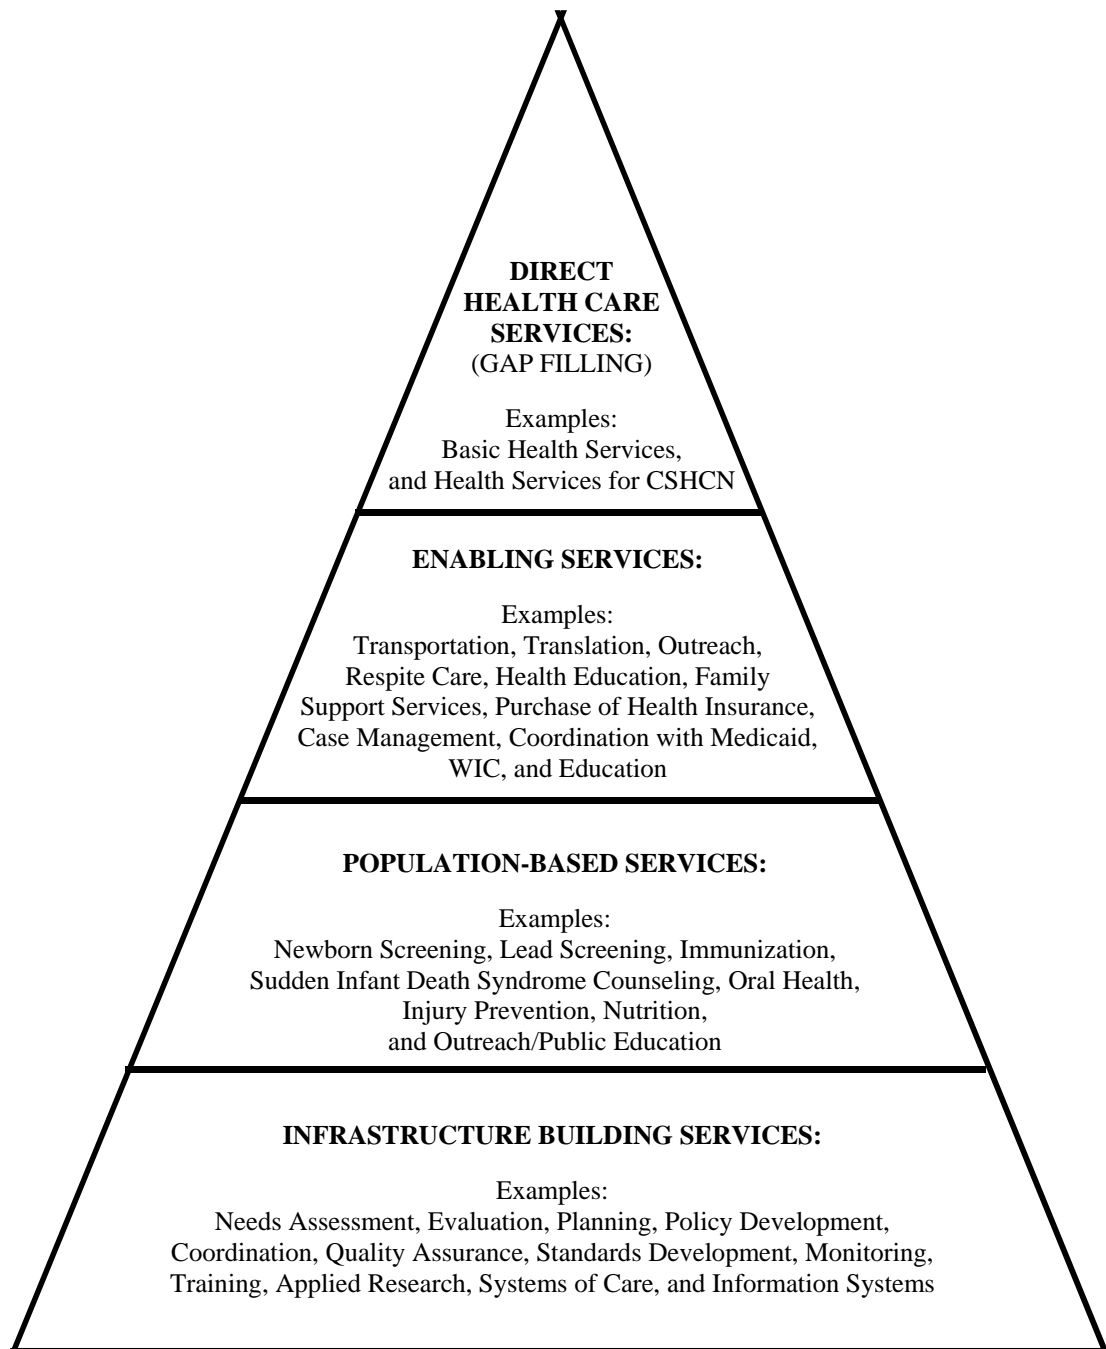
**DIRECT HEALTH CARE SERVICES:**
(GAP FILLING)

Examples:
Basic Health Services, and Health Services for CSHCN

**ENABLING SERVICES:**

Examples:
Transportation, Translation, Outreach, Respite Care, Health Education, Family Support Services, Purchase of Health Insurance, Case Management, Coordination with Medicaid, WIC, and Education

**POPULATION-BASED SERVICES:**

Examples:
Newborn Screening, Lead Screening, Immunization, Sudden Infant Death Syndrome Counseling, Oral Health, Injury Prevention, Nutrition, and Outreach/Public Education

**INFRASTRUCTURE BUILDING SERVICES:**

Examples:
Needs Assessment, Evaluation, Planning, Policy Development, Coordination, Quality Assurance, Standards Development, Monitoring, Training, Applied Research, Systems of Care, and Information Systems